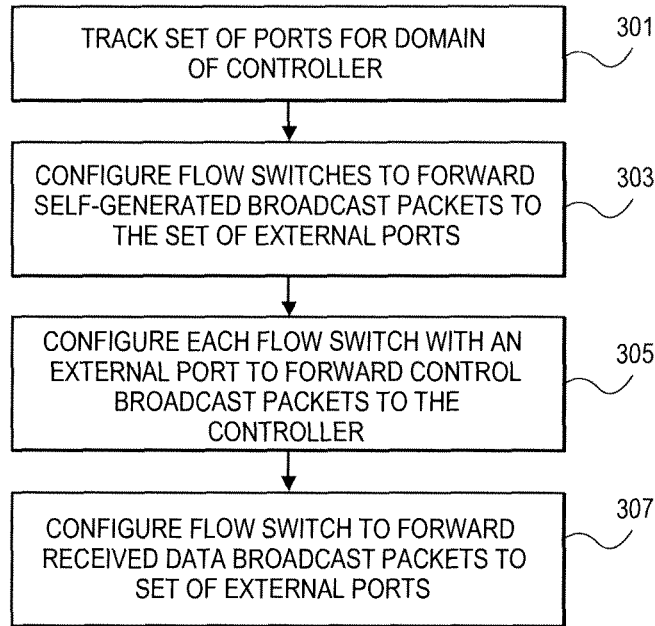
TRACK SET OF PORTS FOR DOMAIN OF CONTROLLER

301

CONFIGURE FLOW SWITCHES TO FORWARD SELF-GENERATED BROADCAST PACKETS TO THE SET OF EXTERNAL PORTS

303

CONFIGURE EACH FLOW SWITCH WITH AN EXTERNAL PORT TO FORWARD CONTROL BROADCAST PACKETS TO THE CONTROLLER

305

CONFIGURE FLOW SWITCH TO FORWARD RECEIVED DATA BROADCAST PACKETS TO SET OF EXTERNAL PORTS

307